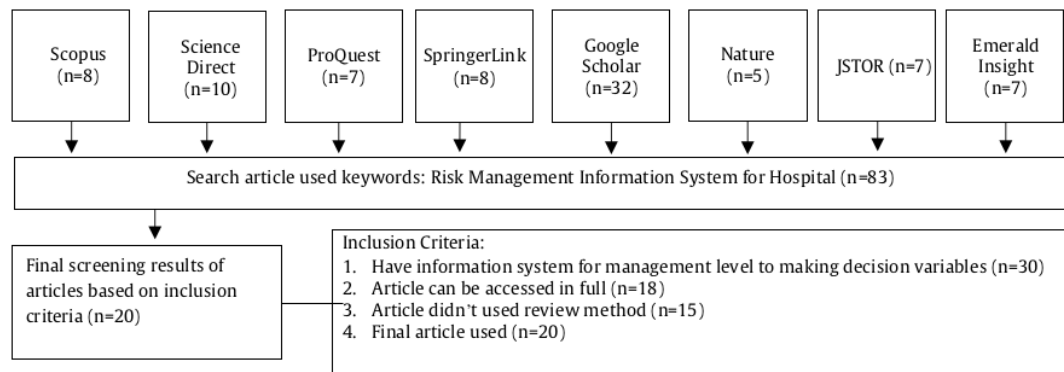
Scopus (n=8)

Science Direct (n=10)

ProQuest (n=7)

SpringerLink (n=8)

Google Scholar (n=32)

Nature (n=5)

JSTOR (n=7)

Emerald Insight (n=7)

Search article used keywords: Risk Management Information System for Hospital (n=83)

Final screening results of articles based on inclusion criteria (n=20)

Inclusion Criteria:
1. Have information system for management level to making decision variables (n=30)
2. Article can be accessed in full (n=18)
3. Article didn't used review method (n=15)
4. Final article used (n=20)